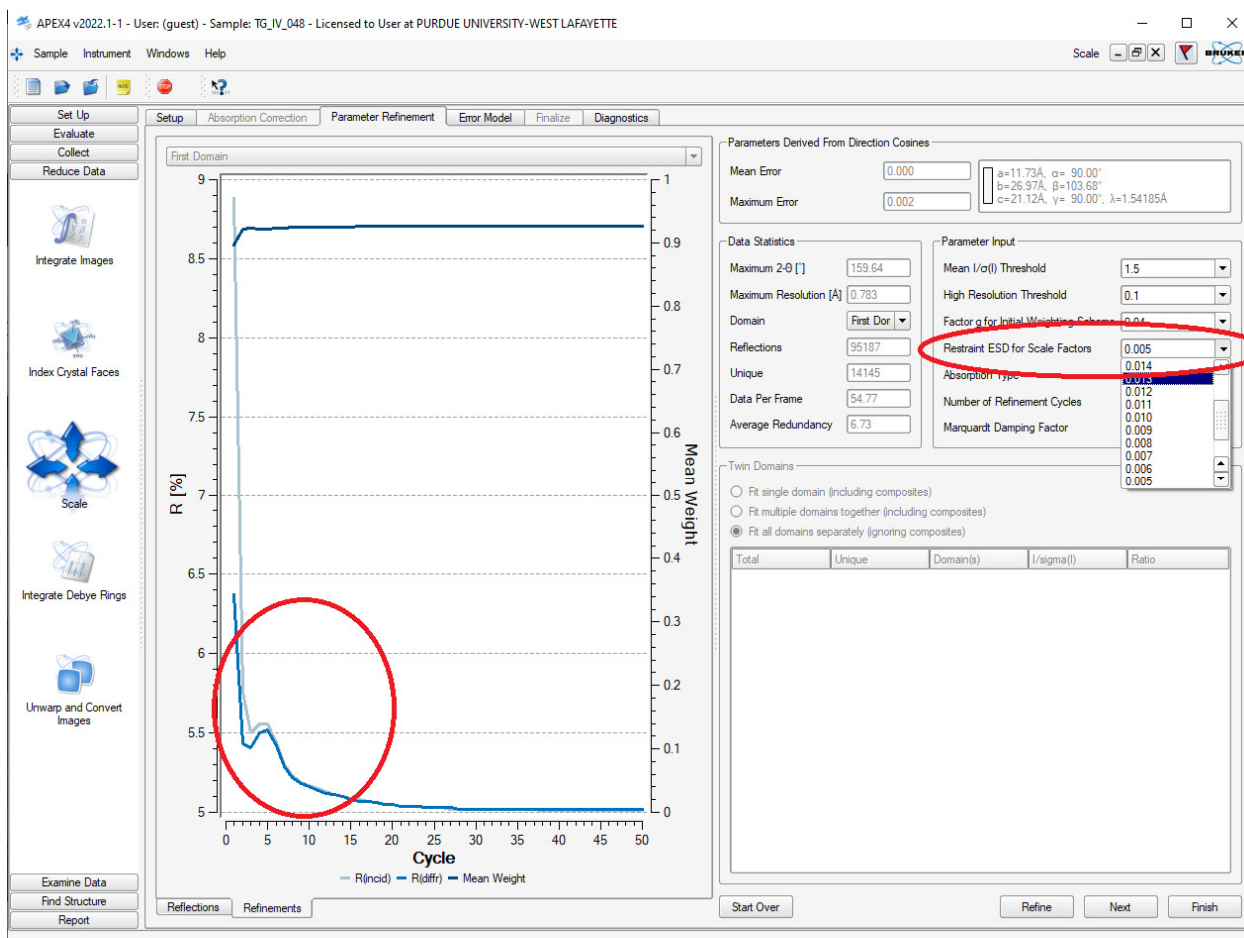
APEX4 v2022.1-1 - User: (guest) - Sample: TG_IV_048 - Licensed to User at PURDUE UNIVERSITY-WEST LAFAYETTE

Sample Instrument Windows Help

Scale

Set Up
Evaluate
Collect
Reduce Data

Integrate Images

Index Crystal Faces

Scale

Integrate Debye Rings

Unwarp and Convert Images

Examine Data
Find Structure
Report

Setup | Absorption Correction | Parameter Refinement | Error Model | Finalize | Diagnostics

First Domain

R [%]

Mean Weight

Cycle

R(incid) R(diffr) Mean Weight

Reflections | Refinements

Parameters Derived From Direction Cosines

Mean Error 0.000

Maximum Error 0.002

a=11.73Å, α= 90.00°
b=26.97Å, β=103.68°
c=21.12Å, γ= 90.00°, λ=1.54185Å

Data Statistics

Maximum 2-Θ [°] 159.64
Maximum Resolution [Å] 0.783
Domain First Dor
Reflections 95187
Unique 14145
Data Per Frame 54.77
Average Redundancy 6.73

Parameter Input

Mean I/σ(I) Threshold 1.5
High Resolution Threshold 0.1
Factor g for Initial Weighting Scheme 0.04
Restraint ESD for Scale Factors 0.005
Absorption Type
Number of Refinement Cycles
Marquardt Damping Factor

0.014
0.013
0.012
0.011
0.010
0.009
0.008
0.007
0.006
0.005

Twin Domains

Fit single domain (including composites)
Fit multiple domains together (including composites)
Fit all domains separately (ignoring composites)

| Total | Unique | Domain(s) | I/sigma(I) | Ratio |
|---|---|---|---|---|

Start Over

Refine Next Finish